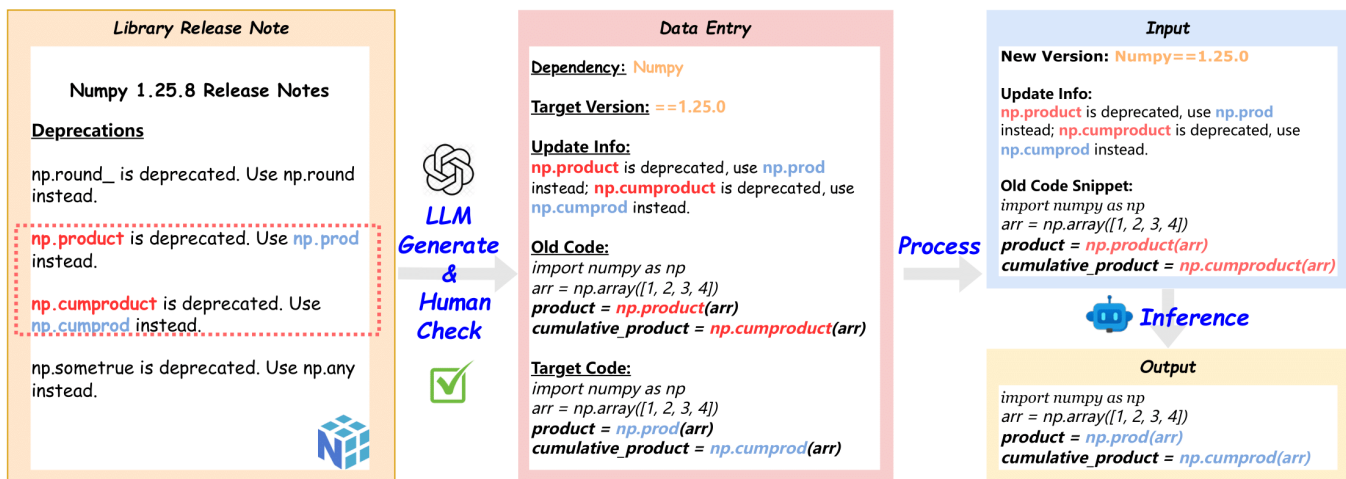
Library Release Note

Numpy 1.25.8 Release Notes

Deprecations

np.round_ is deprecated. Use np.round instead.

np.product is deprecated. Use np.prod instead.

np.cumproduct is deprecated. Use np.cumprod instead.

np.sometrue is deprecated. Use np.any instead.

LLM Generate & Human Check

Data Entry

Dependency: Numpy

Target Version: ==1.25.0

Update Info:
np.product is deprecated, use np.prod instead; np.cumproduct is deprecated, use np.cumprod instead.

Old Code:
import numpy as np
arr = np.array([1, 2, 3, 4])
product = np.product(arr)
cumulative_product = np.cumproduct(arr)

Target Code:
import numpy as np
arr = np.array([1, 2, 3, 4])
product = np.prod(arr)
cumulative_product = np.cumprod(arr)

Process

Input

New Version: Numpy==1.25.0

Update Info:
np.product is deprecated, use np.prod instead; np.cumproduct is deprecated, use np.cumprod instead.

Old Code Snippet:
import numpy as np
arr = np.array([1, 2, 3, 4])
product = np.product(arr)
cumulative_product = np.cumproduct(arr)

Inference

Output

import numpy as np
arr = np.array([1, 2, 3, 4])
product = np.prod(arr)
cumulative_product = np.cumprod(arr)